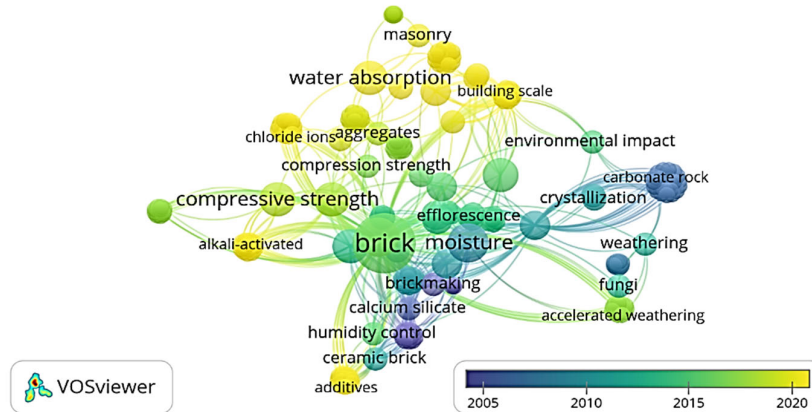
masonry
water absorption
building scale
chloride ions
aggregates
environmental impact
compression strength
carbonate rock
compressive strength
crystallization
efflorescence
brick
moisture
weathering
alkali-activated
brickmaking
fungi
calcium silicate
accelerated weathering
humidity control
ceramic brick
additives
VOSviewer
2005
2010
2015
2020